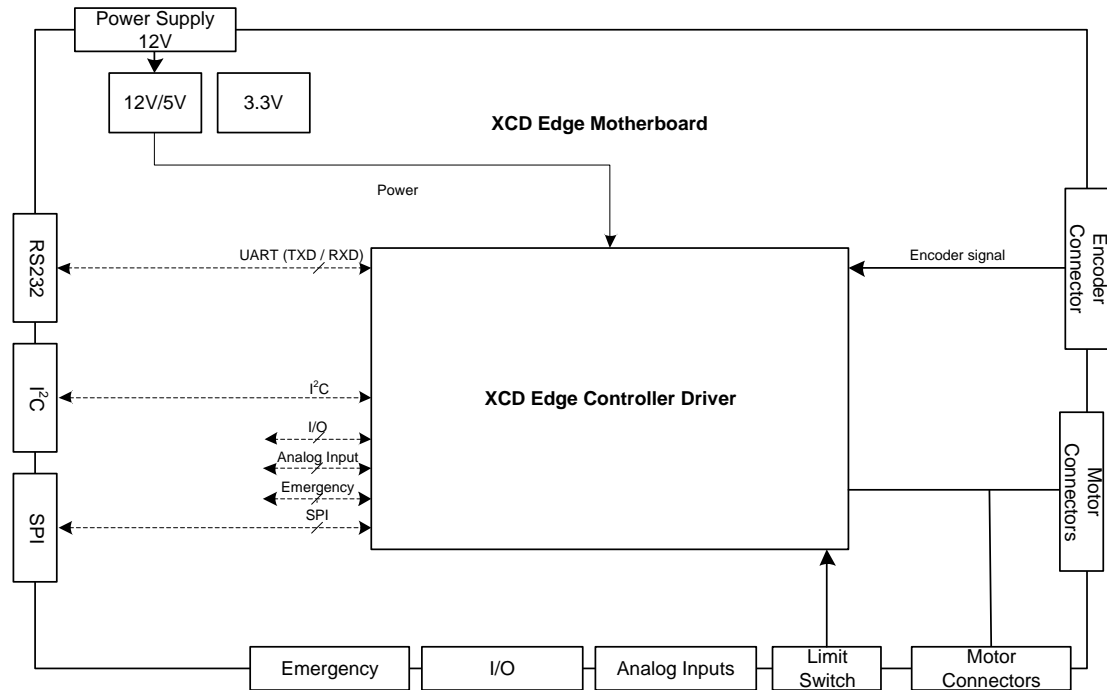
Power Supply 12V

12V/5V

3.3V

XCD Edge Motherboard

Power

RS232

UART (TXD / RXD)

Encoder signal

Encoder Connector

$I^2C$

$I^2C$

XCD Edge Controller Driver

I/O

Analog Input

Emergency

SPI

SPI

Motor Connectors

Emergency

I/O

Analog Inputs

Limit Switch

Motor Connectors